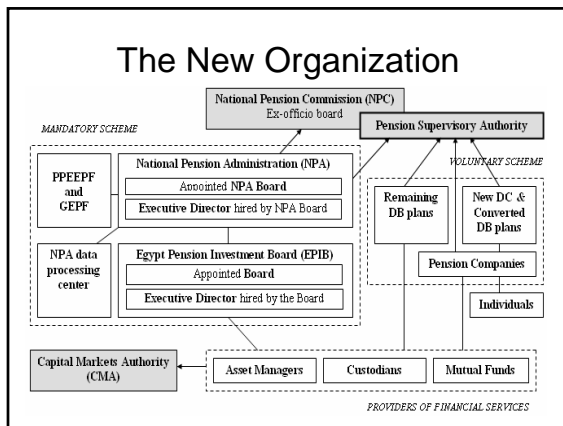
The New Organization

National Pension Commission (NPC)
Ex-officio board

Pension Supervisory Authority

MANDATORY SCHEME

PPEEPF and GEPF

National Pension Administration (NPA)

Appointed NPA Board

Executive Director hired by NPA Board

NPA data processing center

Egypt Pension Investment Board (EPIB)

Appointed Board

Executive Director hired by the Board

VOLUNTARY SCHEME

Remaining DB plans

New DC & Converted DB plans

Pension Companies

Individuals

Capital Markets Authority (CMA)

Asset Managers

Custodians

Mutual Funds

PROVIDERS OF FINANCIAL SERVICES